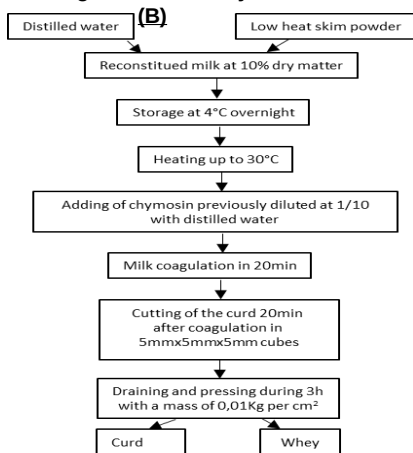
(B)

Distilled water

Low heat skim powder

Reconstituted milk at 10% dry matter

Storage at 4°C overnight

Heating up to 30°C

Adding of chymosin previously diluted at 1/10 with distilled water

Milk coagulation in 20min

Cutting of the curd 20min after coagulation in 5mmx5mmx5mm cubes

Draining and pressing during 3h with a mass of 0,01Kg per cm$^2$

Curd

Whey